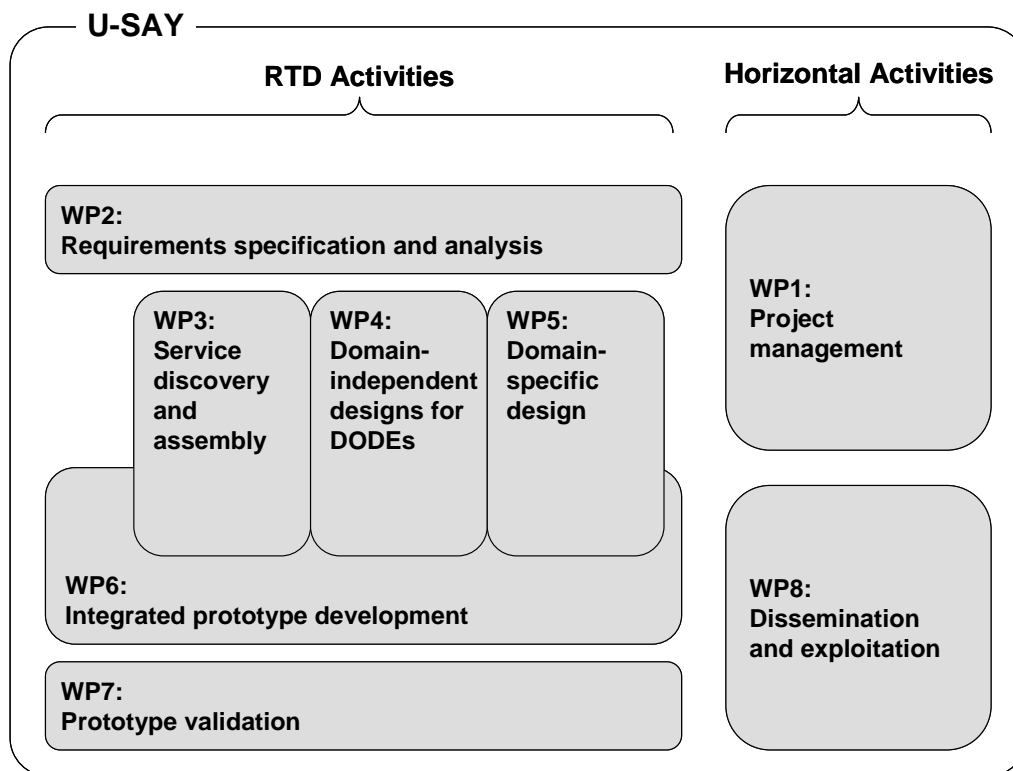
U-SAY

RTD Activities

Horizontal Activities

WP2:
Requirements specification and analysis

WP3:
Service discovery and assembly

WP4:
Domain-independent designs for DODEs

WP5:
Domain-specific design

WP6:
Integrated prototype development

WP7:
Prototype validation

WP1:
Project management

WP8:
Dissemination and exploitation